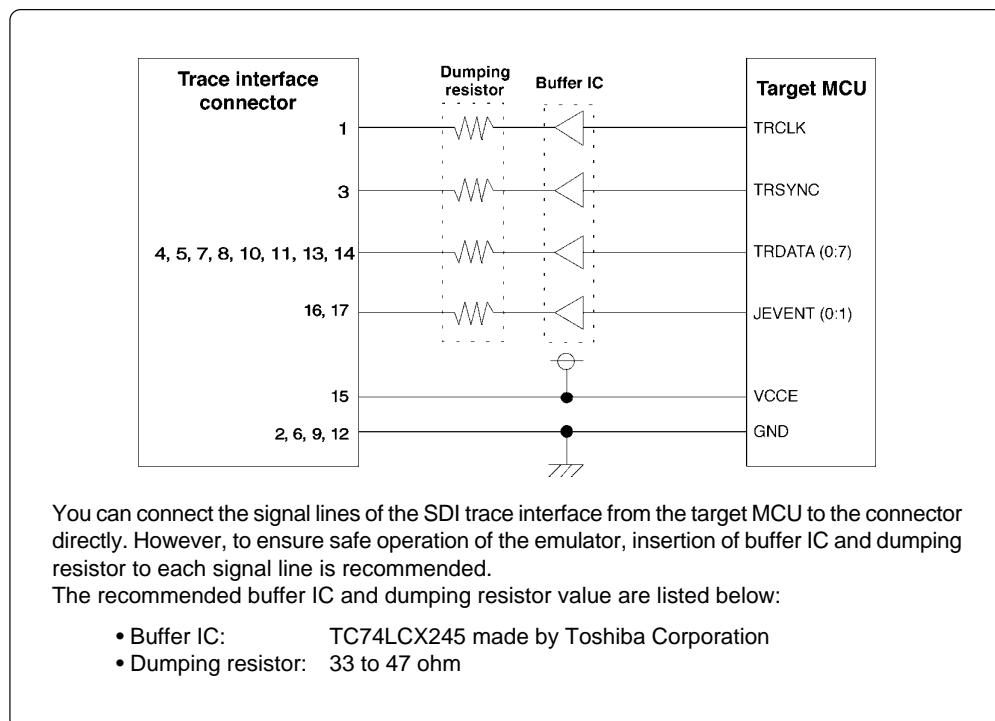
Trace interface connector

Dumping resistor

Buffer IC

Target MCU

1

TRCLK

3

TRSYNC

4, 5, 7, 8, 10, 11, 13, 14

TRDATA (0:7)

16, 17

JEVENT (0:1)

15

VCCE

2, 6, 9, 12

GND

You can connect the signal lines of the SDI trace interface from the target MCU to the connector directly. However, to ensure safe operation of the emulator, insertion of buffer IC and dumping resistor to each signal line is recommended.
The recommended buffer IC and dumping resistor value are listed below:

• Buffer IC: TC74LCX245 made by Toshiba Corporation
• Dumping resistor: 33 to 47 ohm